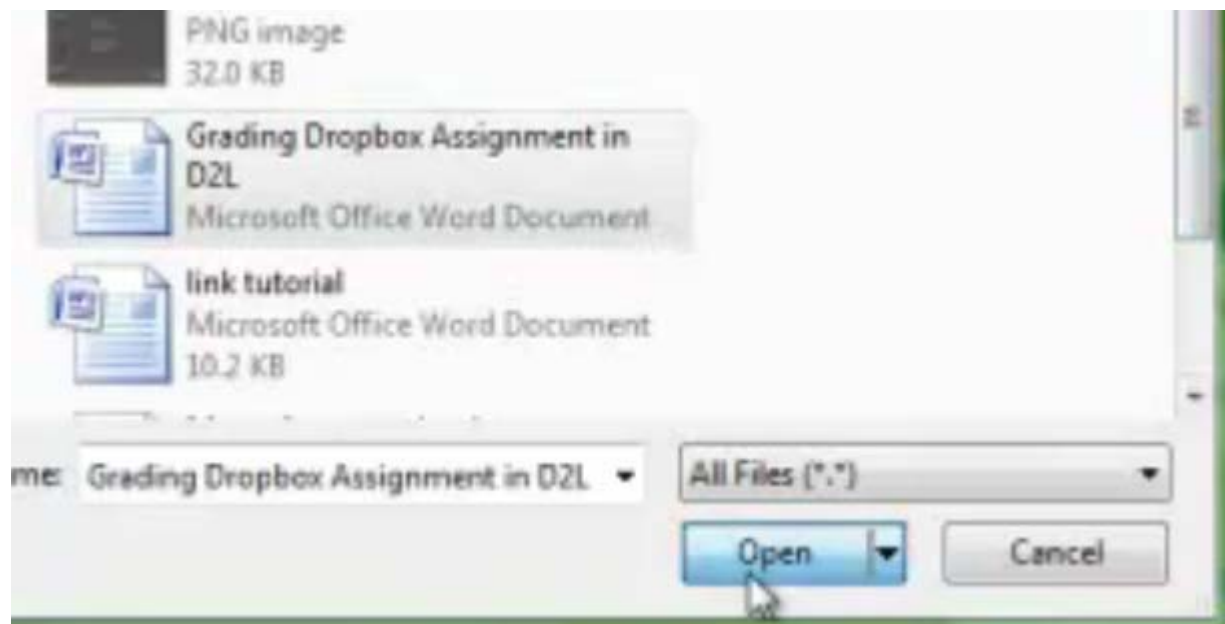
PNG image
32.0 KB

Grading Dropbox Assignment in D2L
Microsoft Office Word Document

link tutorial
Microsoft Office Word Document
10.2 KB

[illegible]

me: Grading Dropbox Assignment in D2L

All Files (*.*)

Open

Cancel